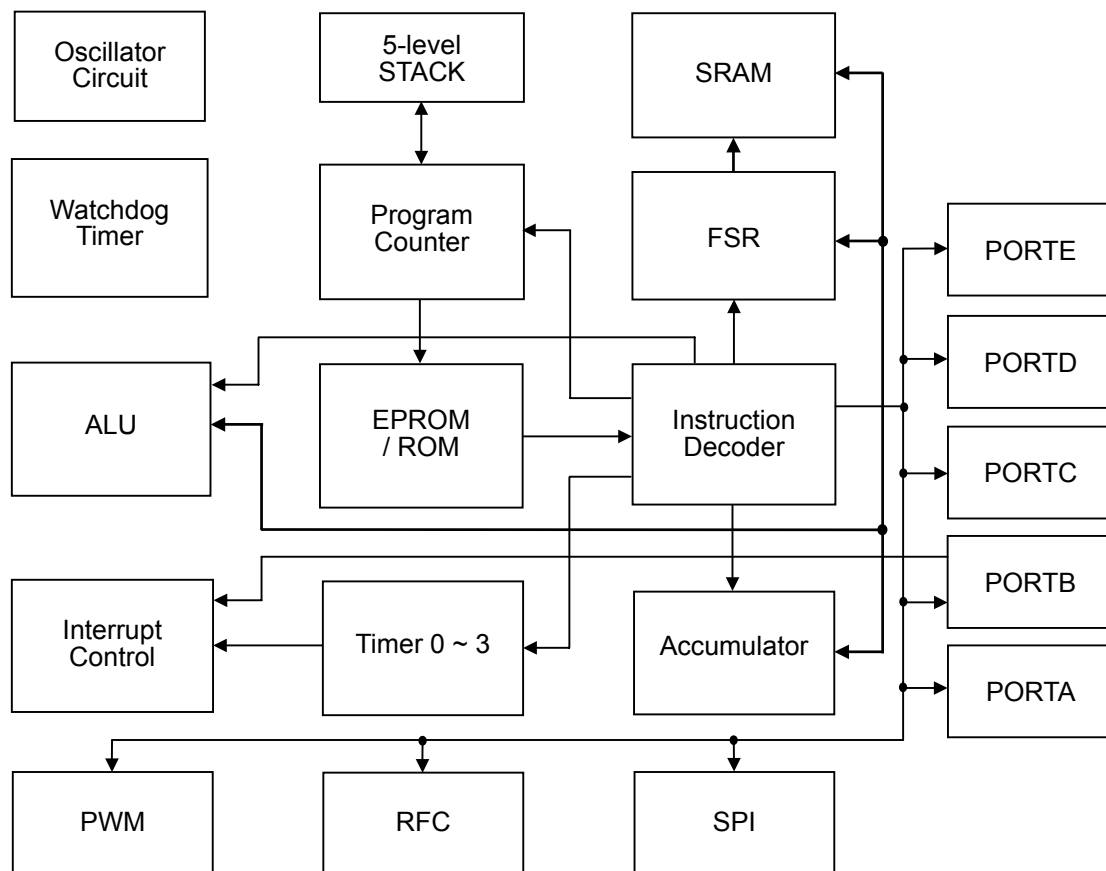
Oscillator Circuit

5-level STACK

SRAM

Watchdog Timer

Program Counter

FSR

PORTE

PORTD

ALU

EPROM / ROM

Instruction Decoder

PORTC

PORTB

Interrupt Control

Timer 0 ~ 3

Accumulator

PORTA

PWM

RFC

SPI